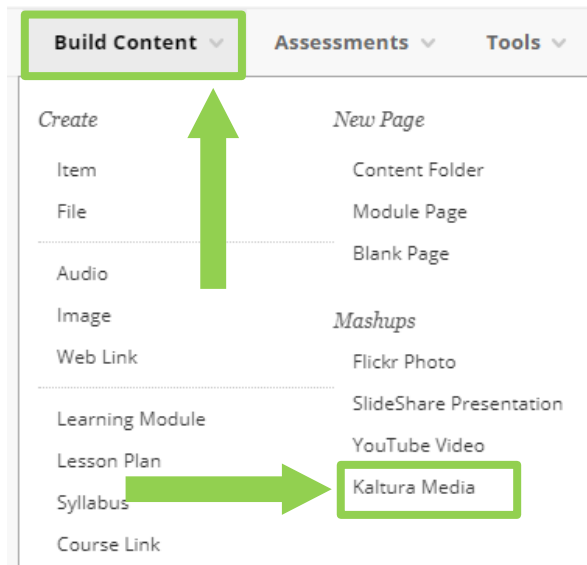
Build Content
Assessments
Tools

Create
Item
File

Audio
Image
Web Link

Learning Module
Lesson Plan
Syllabus
Course Link

New Page
Content Folder
Module Page
Blank Page

Mashups
Flickr Photo
SlideShare Presentation
YouTube Video
Kaltura Media